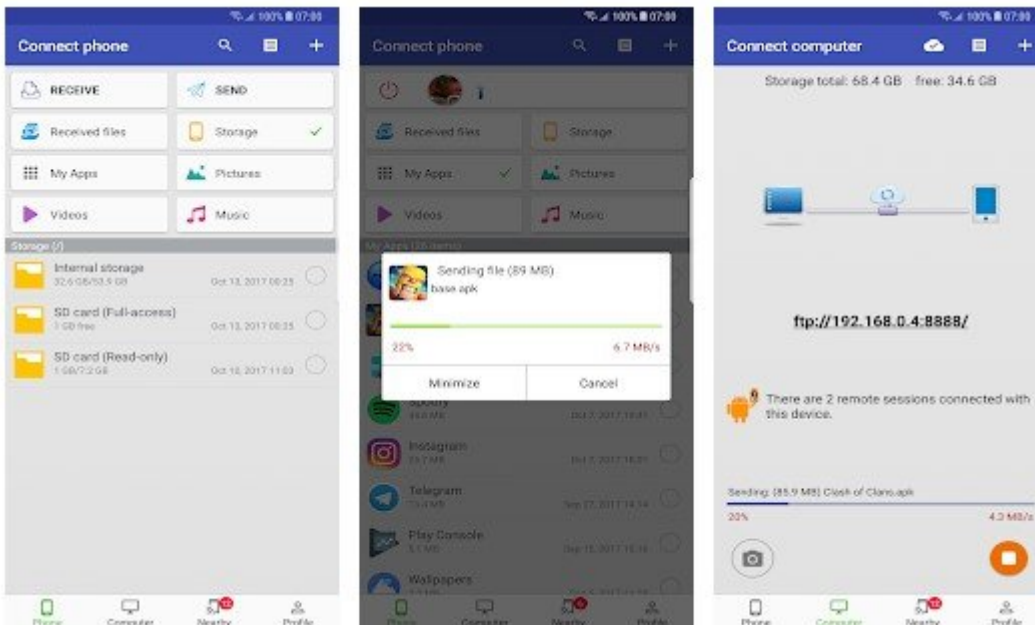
100% 07:00

Connect phone

RECEIVE

SEND

Received files

Storage

My Apps

Pictures

Videos

Music

Storage (/)

Internal storage
32.6 GB/53.9 GB
Oct 13, 2017 00:25

SD card (Full-access)
1 GB free
Oct 13, 2017 00:25

SD card (Read-only)
1 GB/7.2 GB
Oct 10, 2017 11:03

Phone
Computer
Nearby
Profile

100% 07:00

Connect phone

Received files

Storage

My Apps

Pictures

Videos

Music

My Apps (26 items)

Sending file (89 MB)
base.apk

22%
6.7 MB/s

Minimize
Cancel

Spotify
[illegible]

Instagram
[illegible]

Telegram
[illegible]

Play Console
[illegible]

Wallpapers
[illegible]

Phone
Computer
Nearby
Profile

100% 07:00

Connect computer

Storage total: 68.4 GB free: 34.6 GB

ftp://192.168.0.4:8888/

There are 2 remote sessions connected with this device.

Sending: (85.9 MB) Clash of Clans.apk

20%
4.3 MB/s

Phone
Computer
Nearby
Profile